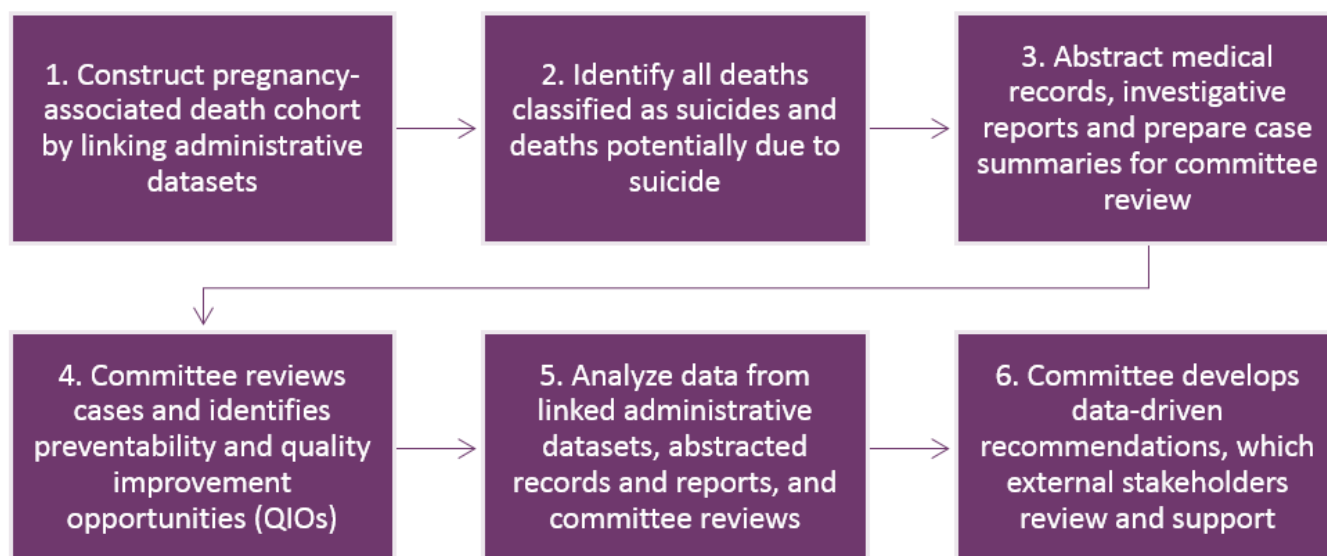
1. Construct pregnancy-associated death cohort by linking administrative datasets

2. Identify all deaths classified as suicides and deaths potentially due to suicide

3. Abstract medical records, investigative reports and prepare case summaries for committee review

4. Committee reviews cases and identifies preventability and quality improvement opportunities (QIOs)

5. Analyze data from linked administrative datasets, abstracted records and reports, and committee reviews

6. Committee develops data-driven recommendations, which external stakeholders review and support